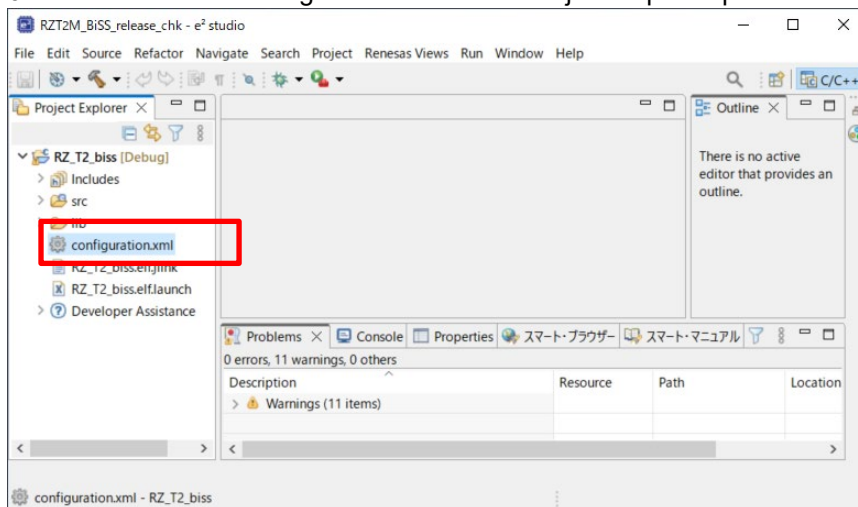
RZT2M_BiSS_release_chk - e² studio

File Edit Source Refactor Navigate Search Project Renesas Views Run Window Help

C/C++

Project Explorer ×

RZ_T2_biss [Debug]
Includes
src
lib
configuration.xml
RZ_T2_biss.elf.jlink
RZ_T2_biss.elf.launch
Developer Assistance

Outline ×

There is no active editor that provides an outline.

Problems × Console Properties スマート・ブラウザー スマート・マニュアル

0 errors, 11 warnings, 0 others

| Description | Resource | Path | Location |
|---|---|---|---|
| Warnings (11 items) | | | |

configuration.xml - RZ_T2_biss